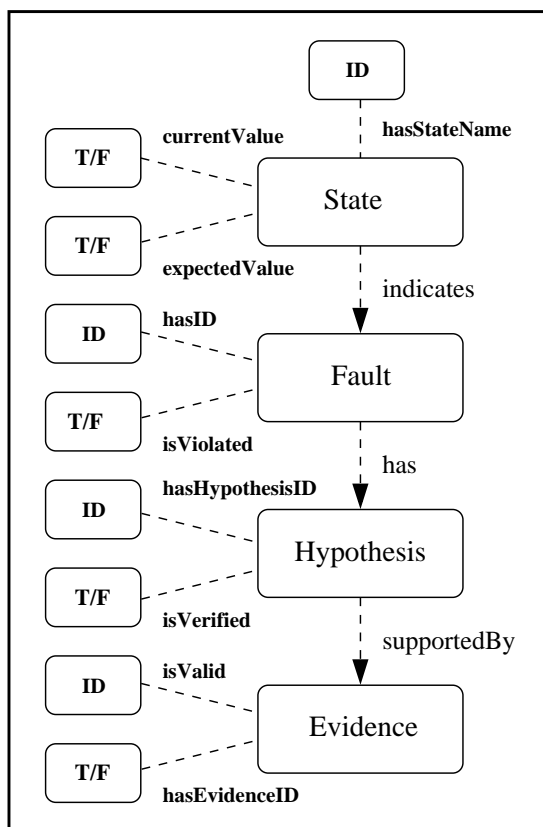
ID

hasStateName

T/F

currentValue

State

T/F

expectedValue

indicates

ID

hasID

Fault

T/F

isViolated

has

ID

hasHypothesisID

Hypothesis

T/F

isVerified

supportedBy

ID

isValid

Evidence

T/F

hasEvidenceID